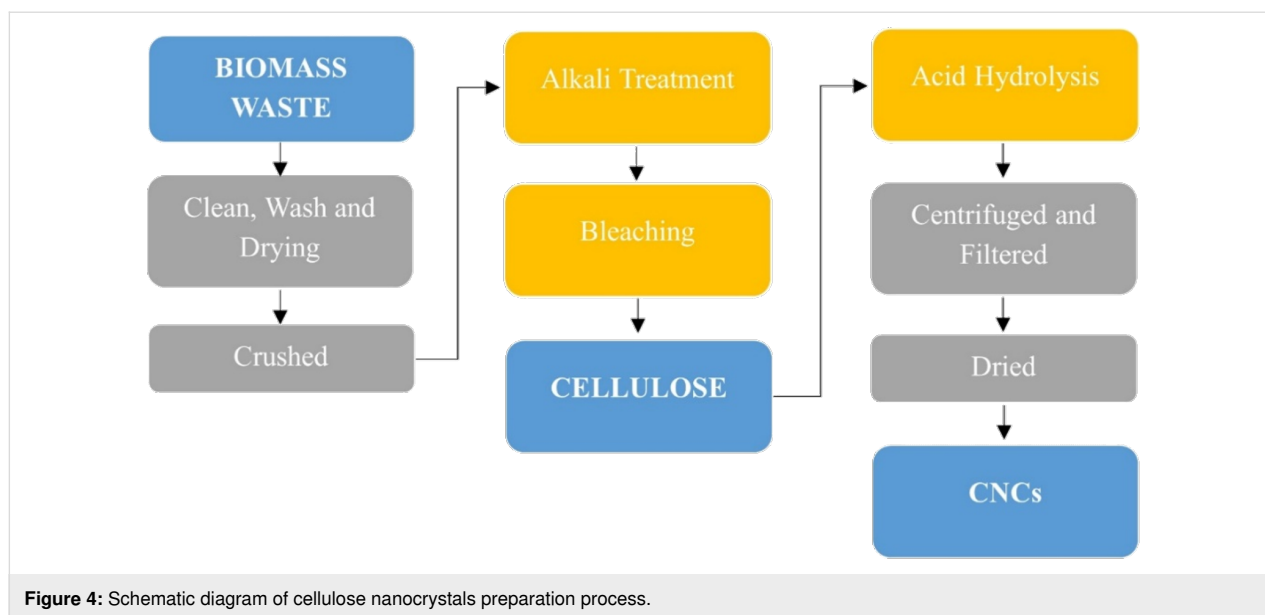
BIOMASS WASTE

Clean, Wash and Drying

Crushed

Alkali Treatment

Bleaching

CELLULOSE

Acid Hydrolysis

Centrifuged and Filtered

Dried

CNCs

**Figure 4:** Schematic diagram of cellulose nanocrystals preparation process.